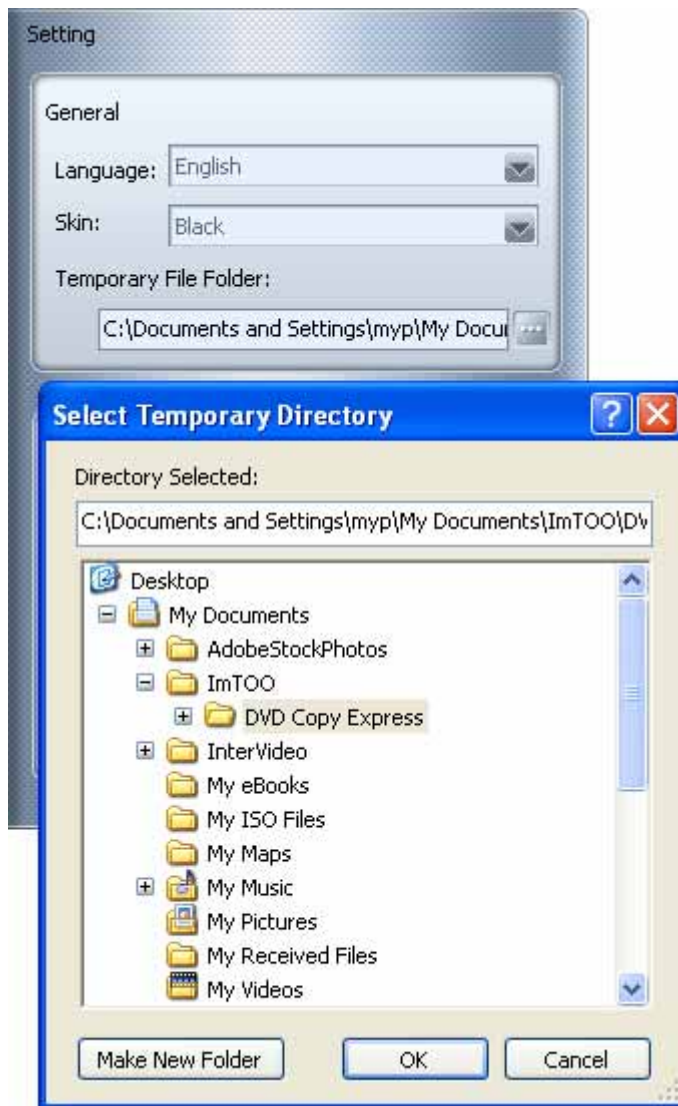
Setting

General

Language: English

Skin: Black

Temporary File Folder:

C:\Documents and Settings\myp\My Docu

Select Temporary Directory

Directory Selected:

C:\Documents and Settings\myp\My Documents\ImTOO\DV

Desktop
My Documents
AdobeStockPhotos
ImTOO
DVD Copy Express
InterVideo
My eBooks
My ISO Files
My Maps
My Music
My Pictures
My Received Files
My Videos

Make New Folder | OK | Cancel